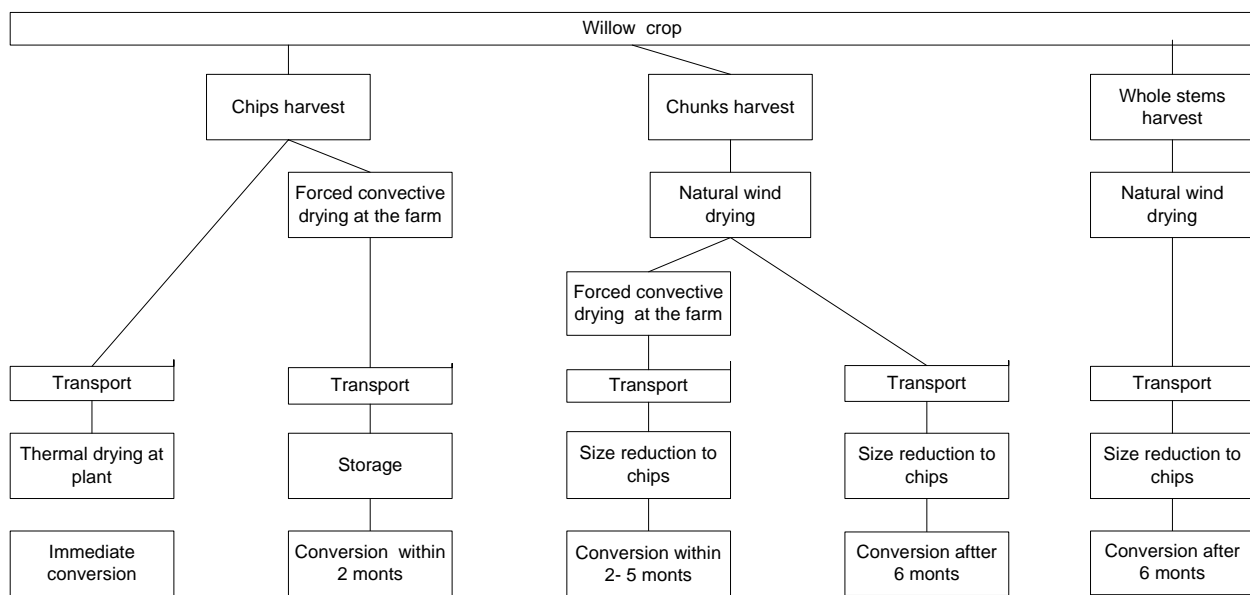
Willow crop

Chips harvest

Forced convective drying at the farm

Transport

Thermal drying at plant

Immediate conversion

Transport

Storage

Conversion within 2 monts

Chunks harvest

Natural wind drying

Forced convective drying at the farm

Transport

Size reduction to chips

Conversion within 2- 5 monts

Transport

Size reduction to chips

Conversion aftter 6 monts

Whole stems harvest

Natural wind drying

Transport

Size reduction to chips

Conversion after 6 monts